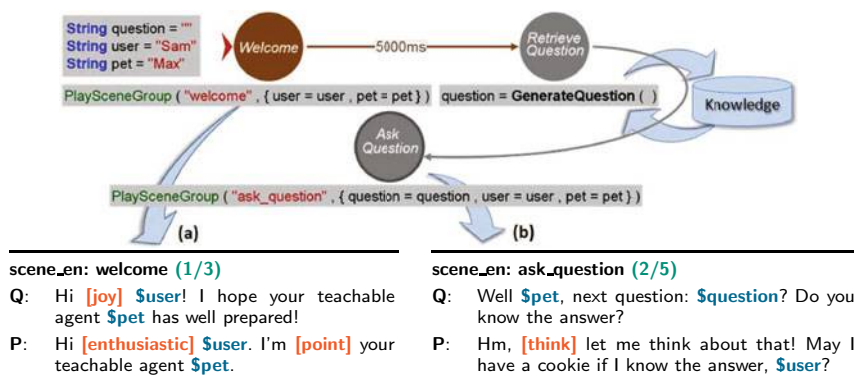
String question = ""
String user = "Sam"
String pet = "Max"

Welcome

5000ms

Retrieve Question

Knowledge

PlaySceneGroup ( "welcome" , { user = user , pet = pet } )

question = GenerateQuestion ( )

Ask Question

PlaySceneGroup ( "ask_question" , { question = question , user = user , pet = pet } )

(a)

(b)

scene_en: welcome (1/3)

Q: Hi [joy] $user! I hope your teachable agent $pet has well prepared!

P: Hi [enthusiastic] $user. I'm [point] your teachable agent $pet.

scene_en: ask_question (2/5)

Q: Well $pet, next question: $question? Do you know the answer?

P: Hm, [think] let me think about that! May I have a cookie if I know the answer, $user?